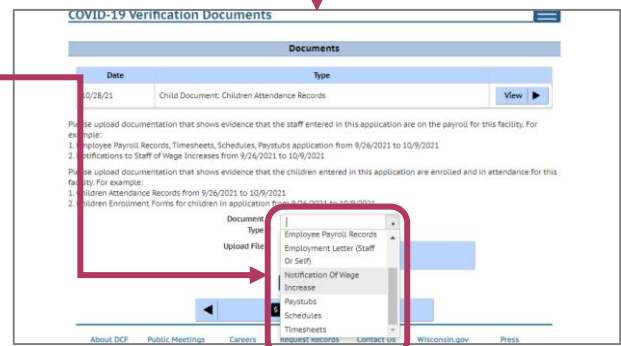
COVID-19 Verification Documents

Documents

| Date | Type | |
|---|---|---|
| 10/28/21 | Child Document: Children Attendance Records | View ▶ |

Please upload documentation that shows evidence that the staff entered in this application are on the payroll for this facility. For example:
1. Employee Payroll Records, Timesheets, Schedules, Paystubs application from 9/26/2021 to 10/9/2021
2. Notifications to Staff of Wage Increases from 9/26/2021 to 10/9/2021

Please upload documentation that shows evidence that the children entered in this application are enrolled and in attendance for this facility. For example:
1. Children Attendance Records from 9/26/2021 to 10/9/2021
2. Children Enrollment Forms for children in application from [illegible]

Document Type
Upload File

Employee Payroll Records
Employment Letter (Staff Or Self)
Notification Of Wage Increase
Paystubs
Schedules
Timesheets

About DCF Public Meetings Careers Request Records Contact Us Wisconsin.gov Press